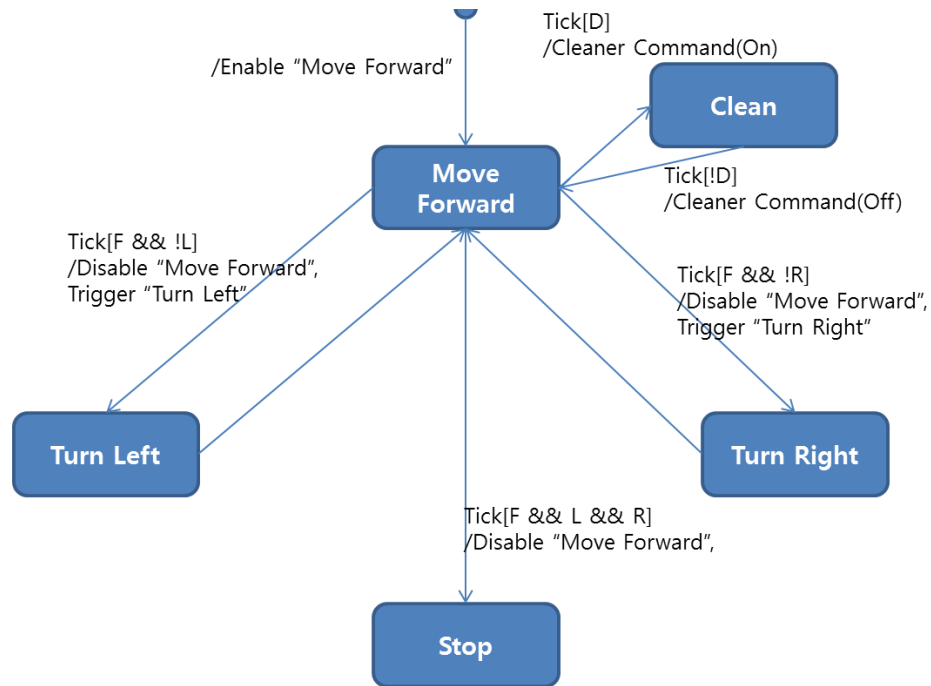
/Enable “Move Forward”

Tick[D]
/Cleaner Command(On)

Clean

Move Forward

Tick[!D]
/Cleaner Command(Off)

Tick[F && !L]
/Disable “Move Forward”,
Trigger “Turn Left”

Tick[F && !R]
/Disable “Move Forward”,
Trigger “Turn Right”

Turn Left

Turn Right

Tick[F && L && R]
/Disable “Move Forward”,

Stop